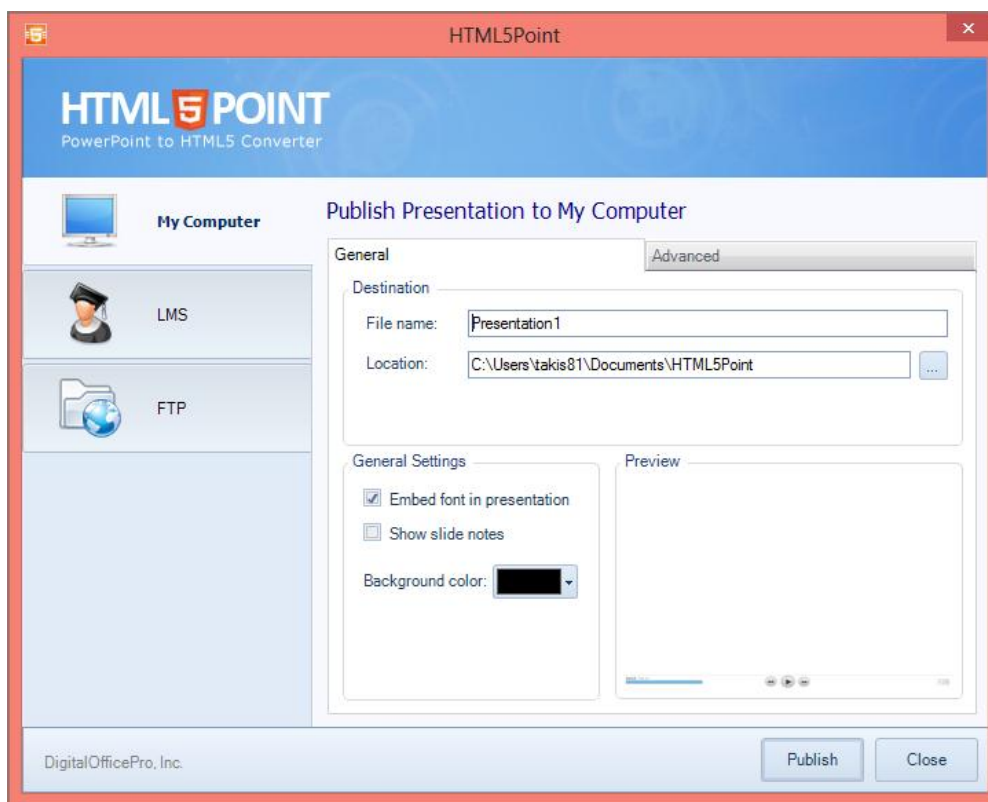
HTML5Point

HTML5POINT
PowerPoint to HTML5 Converter

My Computer

LMS

FTP

Publish Presentation to My Computer

General

Advanced

Destination

File name: Presentation1

Location: C:\Users\takis81\Documents\HTML5Point ...

General Settings

Embed font in presentation

Show slide notes

Background color:

Preview

DigitalOfficePro, Inc.

Publish

Close